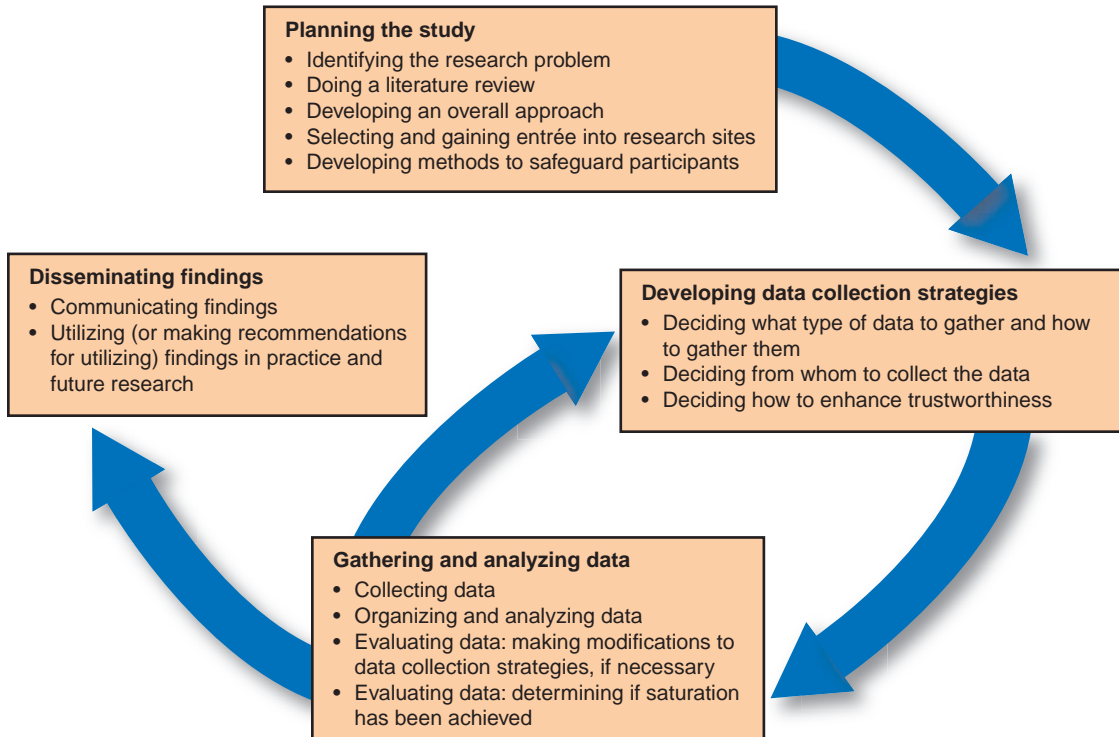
Planning the study
- Identifying the research problem
- Doing a literature review
- Developing an overall approach
- Selecting and gaining entrée into research sites
- Developing methods to safeguard participants

Developing data collection strategies
- Deciding what type of data to gather and how to gather them
- Deciding from whom to collect the data
- Deciding how to enhance trustworthiness

Gathering and analyzing data
- Collecting data
- Organizing and analyzing data
- Evaluating data: making modifications to data collection strategies, if necessary
- Evaluating data: determining if saturation has been achieved

Disseminating findings
- Communicating findings
- Utilizing (or making recommendations for utilizing) findings in practice and future research